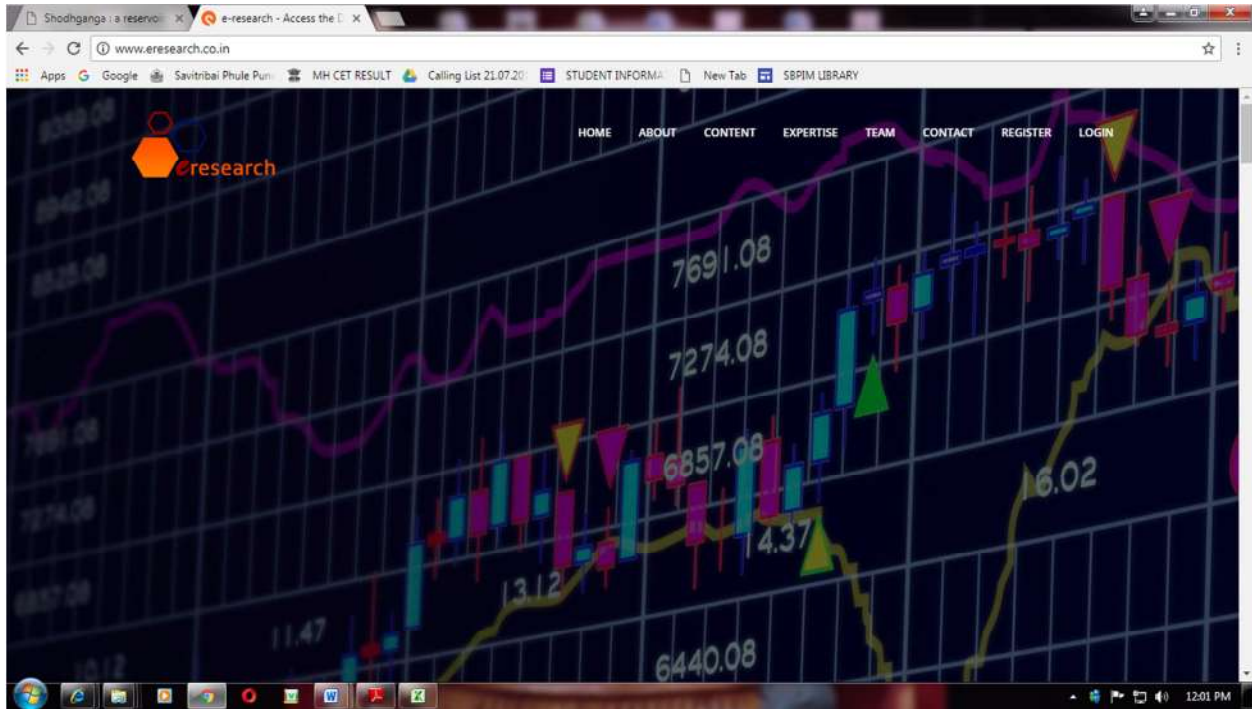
Shodhganga : a reservoi ×
e-research - Access the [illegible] ×

www.eresearch.co.in

Apps Google Savitribai Phule Pun MH CET RESULT Calling List 21.07.20 STUDENT INFORMA New Tab SBPIM LIBRARY

eresearch

HOME ABOUT CONTENT EXPERTISE TEAM CONTACT REGISTER LOGIN

7691.08
7274.08
6857.08
16.02
14.37
13.12
11.47
6440.08

12:01 PM